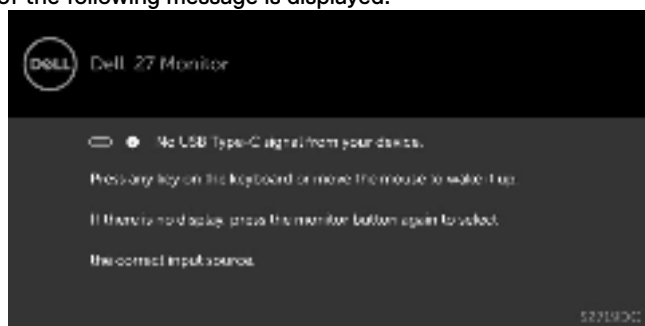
of the following message is displayed:

DELL

Dell 27 Monitor

No USB Type-C signal from your device.

Press any key on the keyboard or move the mouse to wake it up.

If there is no display, press the monitor button again to select

the correct input source.

S2719DC